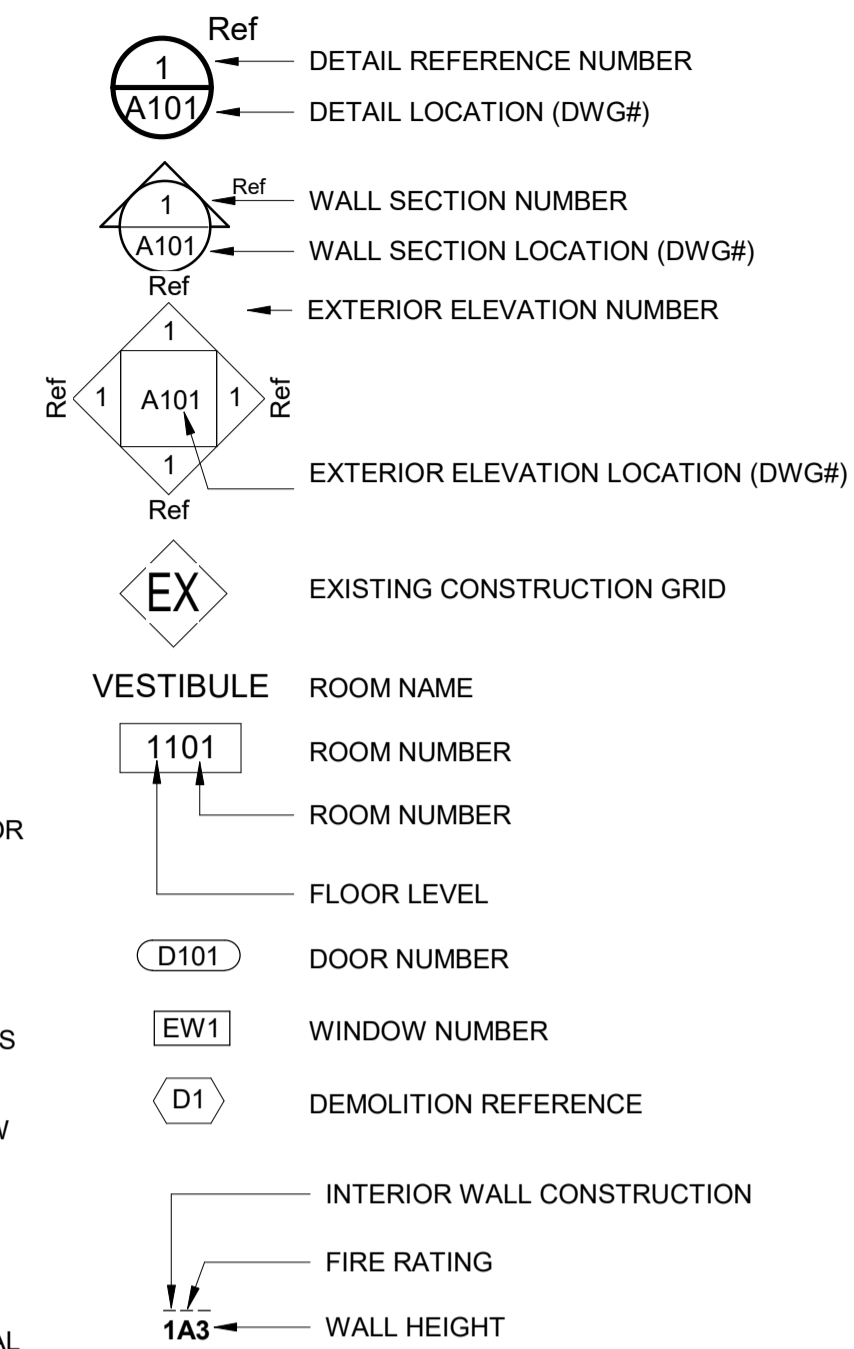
Ref
1
A101
DETAIL REFERENCE NUMBER
DETAIL LOCATION (DWG#)

Ref
1
A101
WALL SECTION NUMBER
WALL SECTION LOCATION (DWG#)

Ref
1
Ref 1 A101 1 Ref
1
Ref
EXTERIOR ELEVATION NUMBER
EXTERIOR ELEVATION LOCATION (DWG#)

EX
EXISTING CONSTRUCTION GRID

VESTIBULE
ROOM NAME

1101
ROOM NUMBER
ROOM NUMBER
FLOOR LEVEL

OR

D101
DOOR NUMBER

S

EW1
WINDOW NUMBER

W

D1
DEMOLITION REFERENCE

INTERIOR WALL CONSTRUCTION
FIRE RATING
1A3
WALL HEIGHT

AL